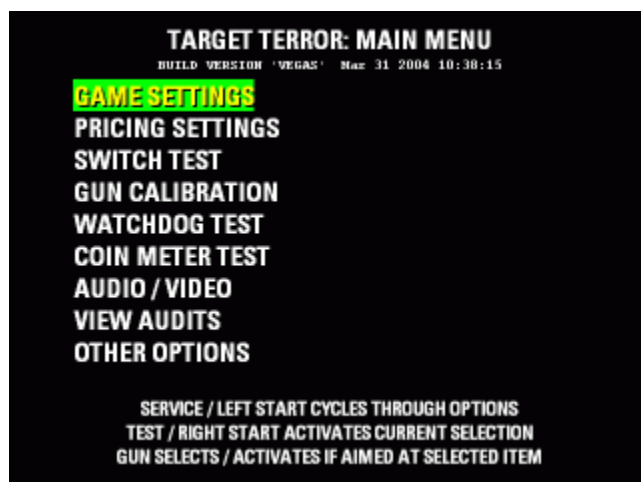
TARGET TERROR: MAIN MENU
BUILD VERSION 'VEGAS' Mar 31 2004 10:38:15

GAME SETTINGS
PRICING SETTINGS
SWITCH TEST
GUN CALIBRATION
WATCHDOG TEST
COIN METER TEST
AUDIO / VIDEO
VIEW AUDITS
OTHER OPTIONS

SERVICE / LEFT START CYCLES THROUGH OPTIONS
TEST / RIGHT START ACTIVATES CURRENT SELECTION
GUN SELECTS / ACTIVATES IF AIMED AT SELECTED ITEM